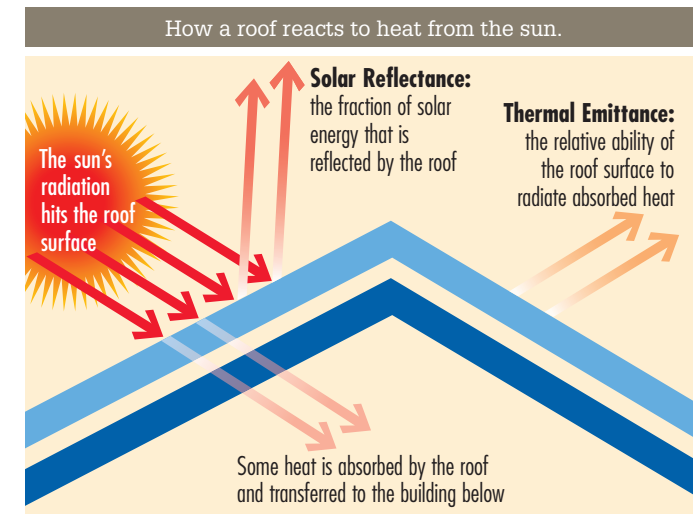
How a roof reacts to heat from the sun.

The sun's radiation hits the roof surface

Solar Reflectance: the fraction of solar energy that is reflected by the roof

Thermal Emittance: the relative ability of the roof surface to radiate absorbed heat

Some heat is absorbed by the roof and transferred to the building below